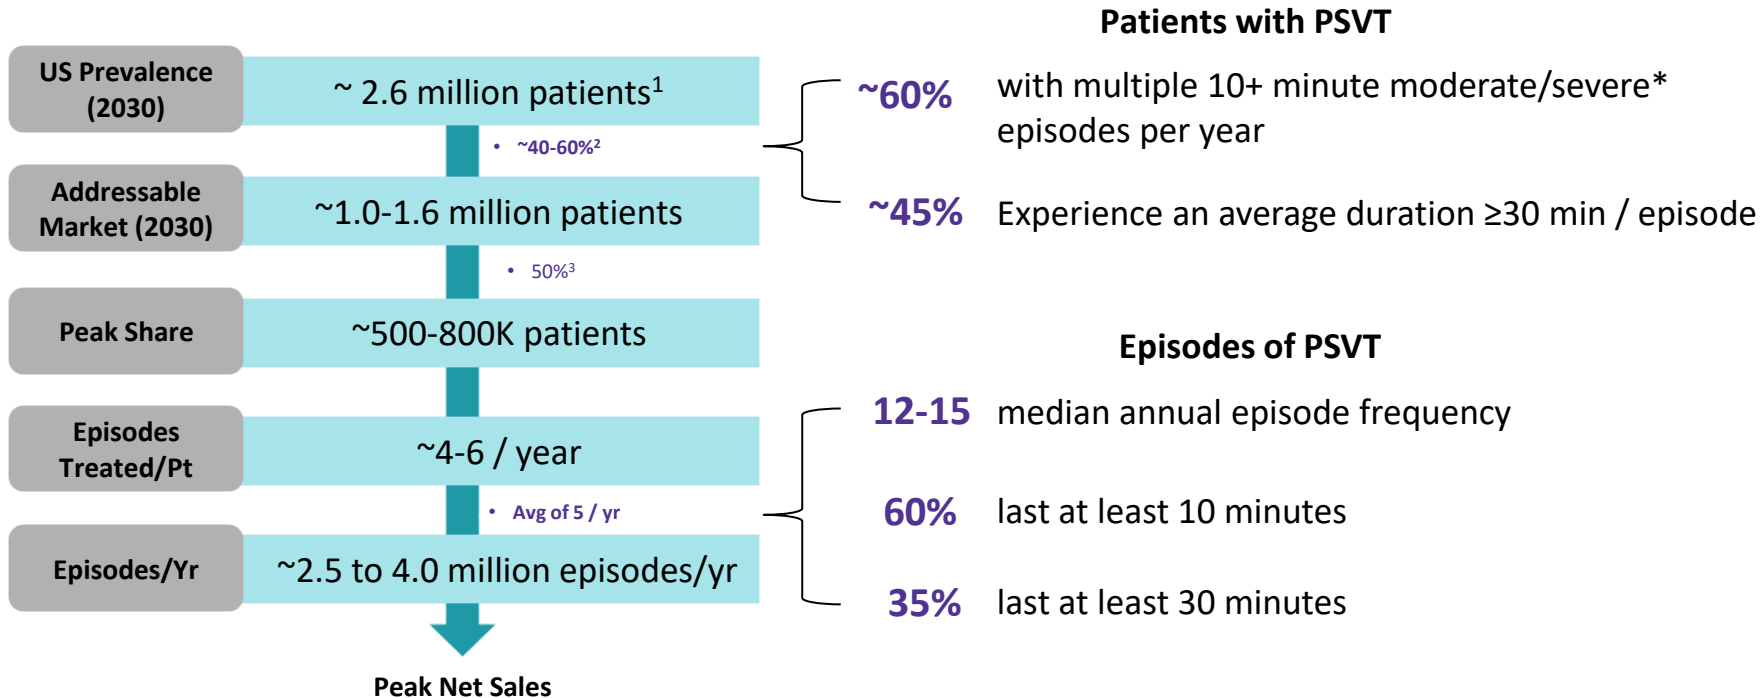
US Prevalence (2030)

~ 2.6 million patients$^1$

• ~40-60%$^2$

Addressable Market (2030)

~1.0-1.6 million patients

• 50%$^3$

Peak Share

~500-800K patients

Episodes Treated/Pt

~4-6 / year

• Avg of 5 / yr

Episodes/Yr

~2.5 to 4.0 million episodes/yr

Peak Net Sales

Patients with PSVT

~60% with multiple 10+ minute moderate/severe* episodes per year

~45% Experience an average duration ≥30 min / episode

Episodes of PSVT

12-15 median annual episode frequency

60% last at least 10 minutes

35% last at least 30 minutes